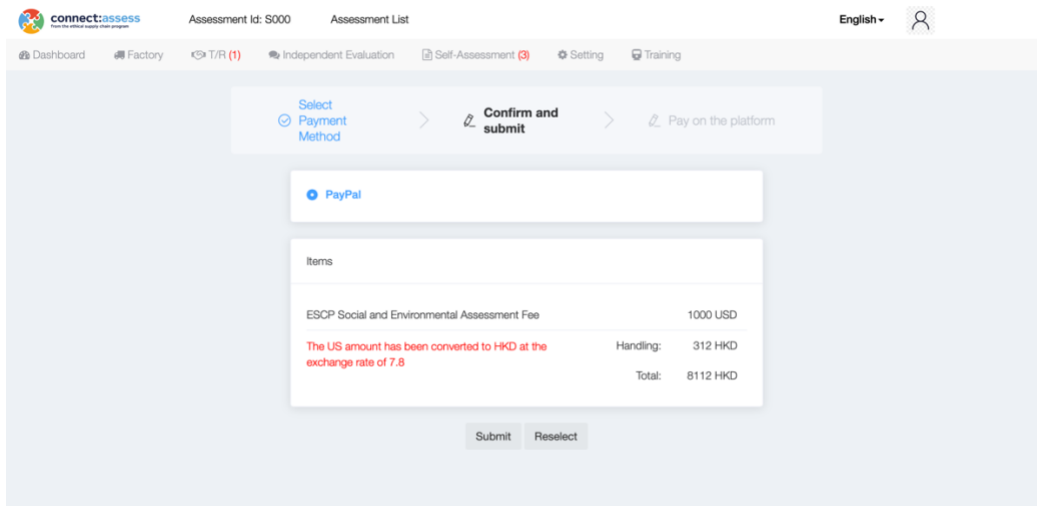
connect:assess
from the ethical supply chain program

Assessment Id: S000 Assessment List

English

Dashboard Factory T/R (1) Independent Evaluation Self-Assessment (3) Setting Training

Select Payment Method

Confirm and submit

Pay on the platform

PayPal

Items

ESCP Social and Environmental Assessment Fee 1000 USD

The US amount has been converted to HKD at the exchange rate of 7.8

Handling: 312 HKD

Total: 8112 HKD

Submit Reselect